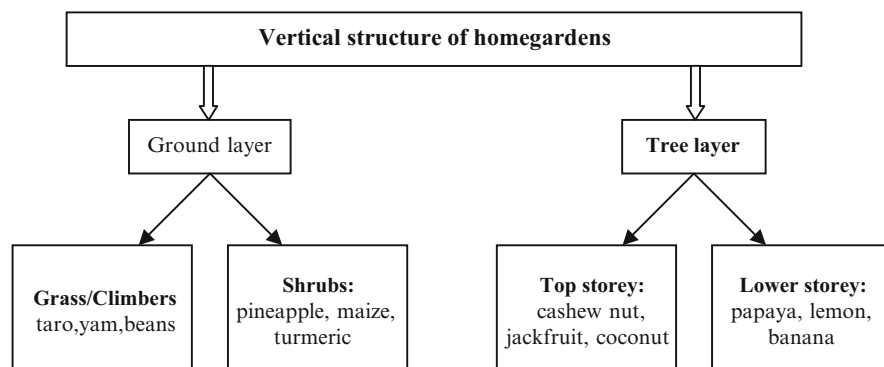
Vertical structure of homegardens

Ground layer

Tree layer

Grass/Climbers
taro,yam,beans

Shrubs:
pineapple, maize, turmeric

Top storey:
cashew nut, jackfruit, coconut

Lower storey:
papaya, lemon, banana